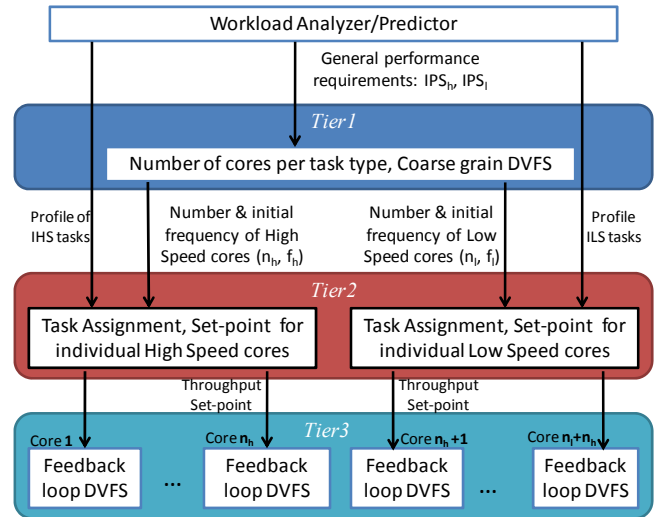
Workload Analyzer/Predictor

General performance requirements: IPS$_h$, IPS$_l$

Tier1

Number of cores per task type, Coarse grain DVFS

Profile of IHS tasks

Number & initial frequency of High Speed cores ($n_h$, $f_h$)

Number & initial frequency of Low Speed cores ($n_l$, $f_l$)

Profile ILS tasks

Tier2

Task Assignment, Set-point for individual High Speed cores

Task Assignment, Set-point for individual Low Speed cores

Throughput Set-point

Throughput Set-point

Tier3

Core **1**

Core $\mathbf{n_h}$

Core $\mathbf{n_h}$ **+1**

Core $\mathbf{n_l+n_h}$

Feedback loop DVFS

...

Feedback loop DVFS

Feedback loop DVFS

...

Feedback loop DVFS